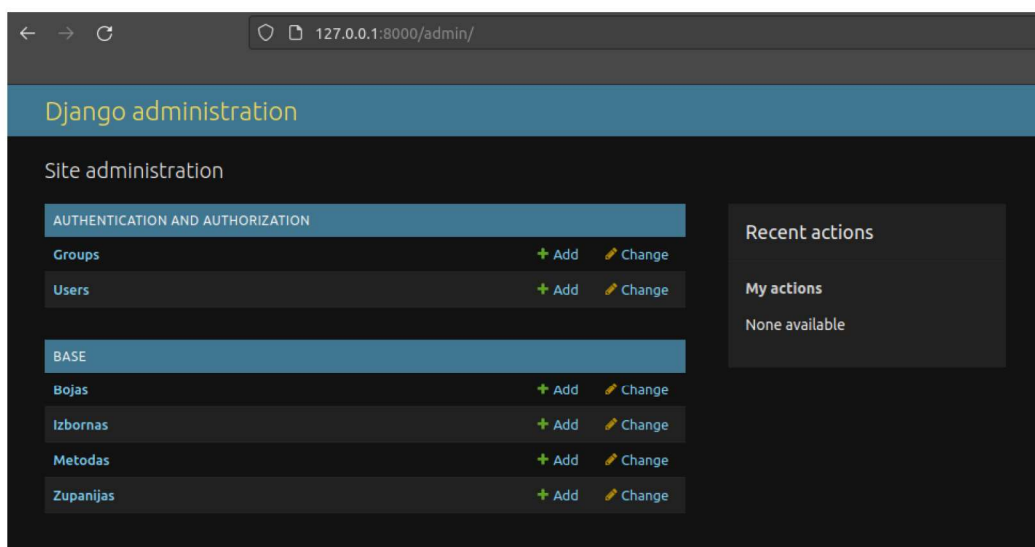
127.0.0.1:8000/admin/

Django administration

Site administration

| AUTHENTICATION AND AUTHORIZATION | | |
|---|---|---|
| Groups | + Add | Change |
| Users | + Add | Change |

| BASE | | |
|---|---|---|
| Bojas | + Add | Change |
| Izbornas | + Add | Change |
| Metodas | + Add | Change |
| Zupanijas | + Add | Change |

Recent actions

My actions

None available